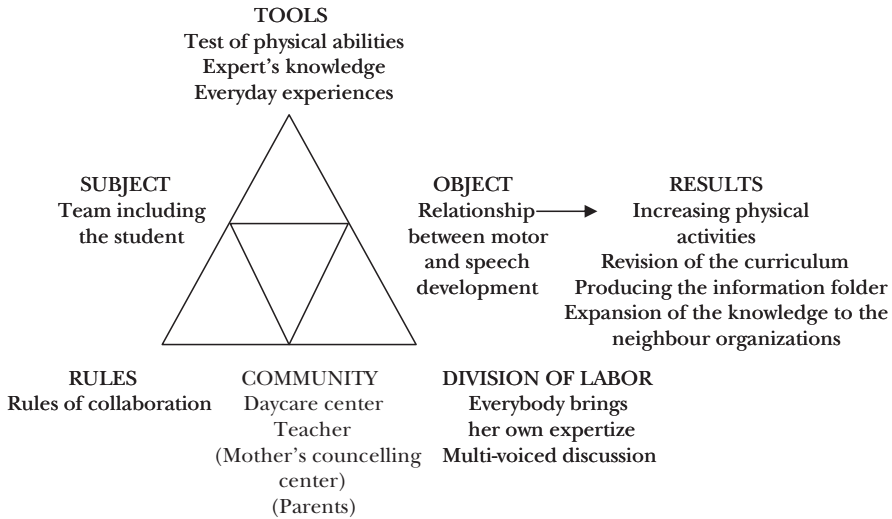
TOOLS
Test of physical abilities
Expert's knowledge
Everyday experiences

SUBJECT
Team including the student

OBJECT
Relationship between motor and speech development

RESULTS
Increasing physical activities
Revision of the curriculum
Producing the information folder
Expansion of the knowledge to the neighbour organizations

RULES
Rules of collaboration

COMMUNITY
Daycare center
Teacher
(Mother's councelling center)
(Parents)

DIVISION OF LABOR
Everybody brings her own expertize
Multi-voiced discussion